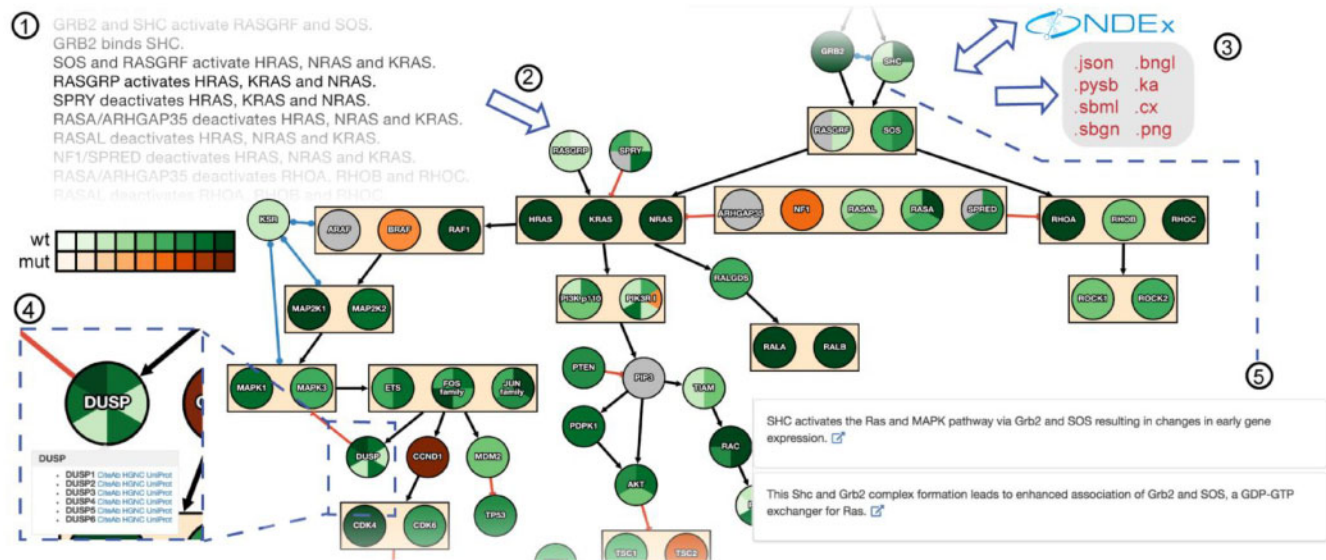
①
GRB2 and SHC activate RASGRF and SOS.
GRB2 binds SHC.
SOS and RASGRF activate HRAS, NRAS and KRAS.
RASGRP activates HRAS, KRAS and NRAS.
SPRY deactivates HRAS, KRAS and NRAS.
RASA/ARHGAP35 deactivates HRAS, NRAS and KRAS.
RASAL deactivates HRAS, NRAS and KRAS.
NF1/SPRED deactivates HRAS, NRAS and KRAS.
RASA/ARHGAP35 deactivates RHOA, RHOB and RHOC.
RASAL deactivates RHOA, RHOB and RHOC.

wt
mut

②

NDEx

③
.json .bngl
.pysb .ka
.sbml .cx
.sbgn .png

GRB2
SHC
RASGRF
SOS
RASGRP
SPRY
HRAS
KRAS
NRAS
ARHGAP35
NF1
RASAL
RASA
SPRED
RHOA
RHOB
RHOC
KSR
ARAF
BRAF
RAF1
PI3K(p110)
PIK3R1
RALGDS
ROCK1
ROCK2
MAP2K1
MAP2K2
RALA
RALB
MAPK1
MAPK3
ETS
FOS family
JUN family
PTEN
PIP3
TIAM
DUSP
CCND1
MDM2
PDPK1
RAC
AKT
TP53
CDK4
CDK6
TSC1
TSC2

④
DUSP
DUSP
DUSP1 CiteAb HGNC UniProt
DUSP2 CiteAb HGNC UniProt
DUSP3 CiteAb HGNC UniProt
DUSP4 CiteAb HGNC UniProt
DUSP5 CiteAb HGNC UniProt
DUSP6 CiteAb HGNC UniProt

⑤

SHC activates the Ras and MAPK pathway via Grb2 and SOS resulting in changes in early gene expression.

This Shc and Grb2 complex formation leads to enhanced association of Grb2 and SOS, a GDP-GTP exchanger for Ras.